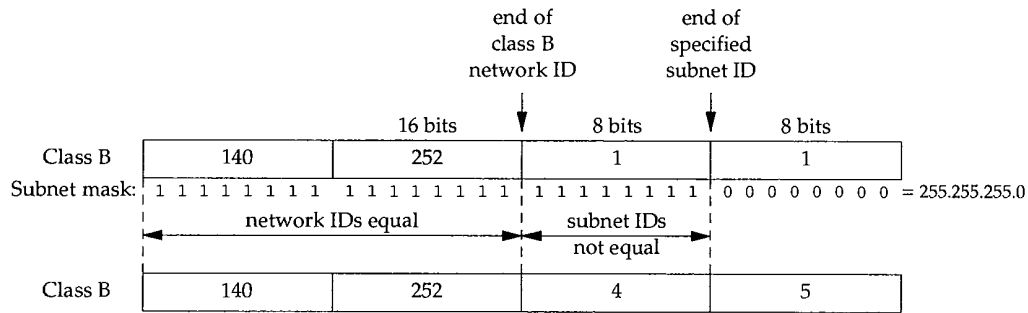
end of class B network ID

end of specified subnet ID

16 bits

8 bits

8 bits

Class B

| 140 | 252 | 1 | 1 |
|---|---|---|---|

Subnet mask: 1 1 1 1 1 1 1 1 1 1 1 1 1 1 1 1 1 1 1 1 1 1 1 1 0 0 0 0 0 0 0 0 = 255.255.255.0

network IDs equal

subnet IDs not equal

Class B

| 140 | 252 | 4 | 5 |
|---|---|---|---|